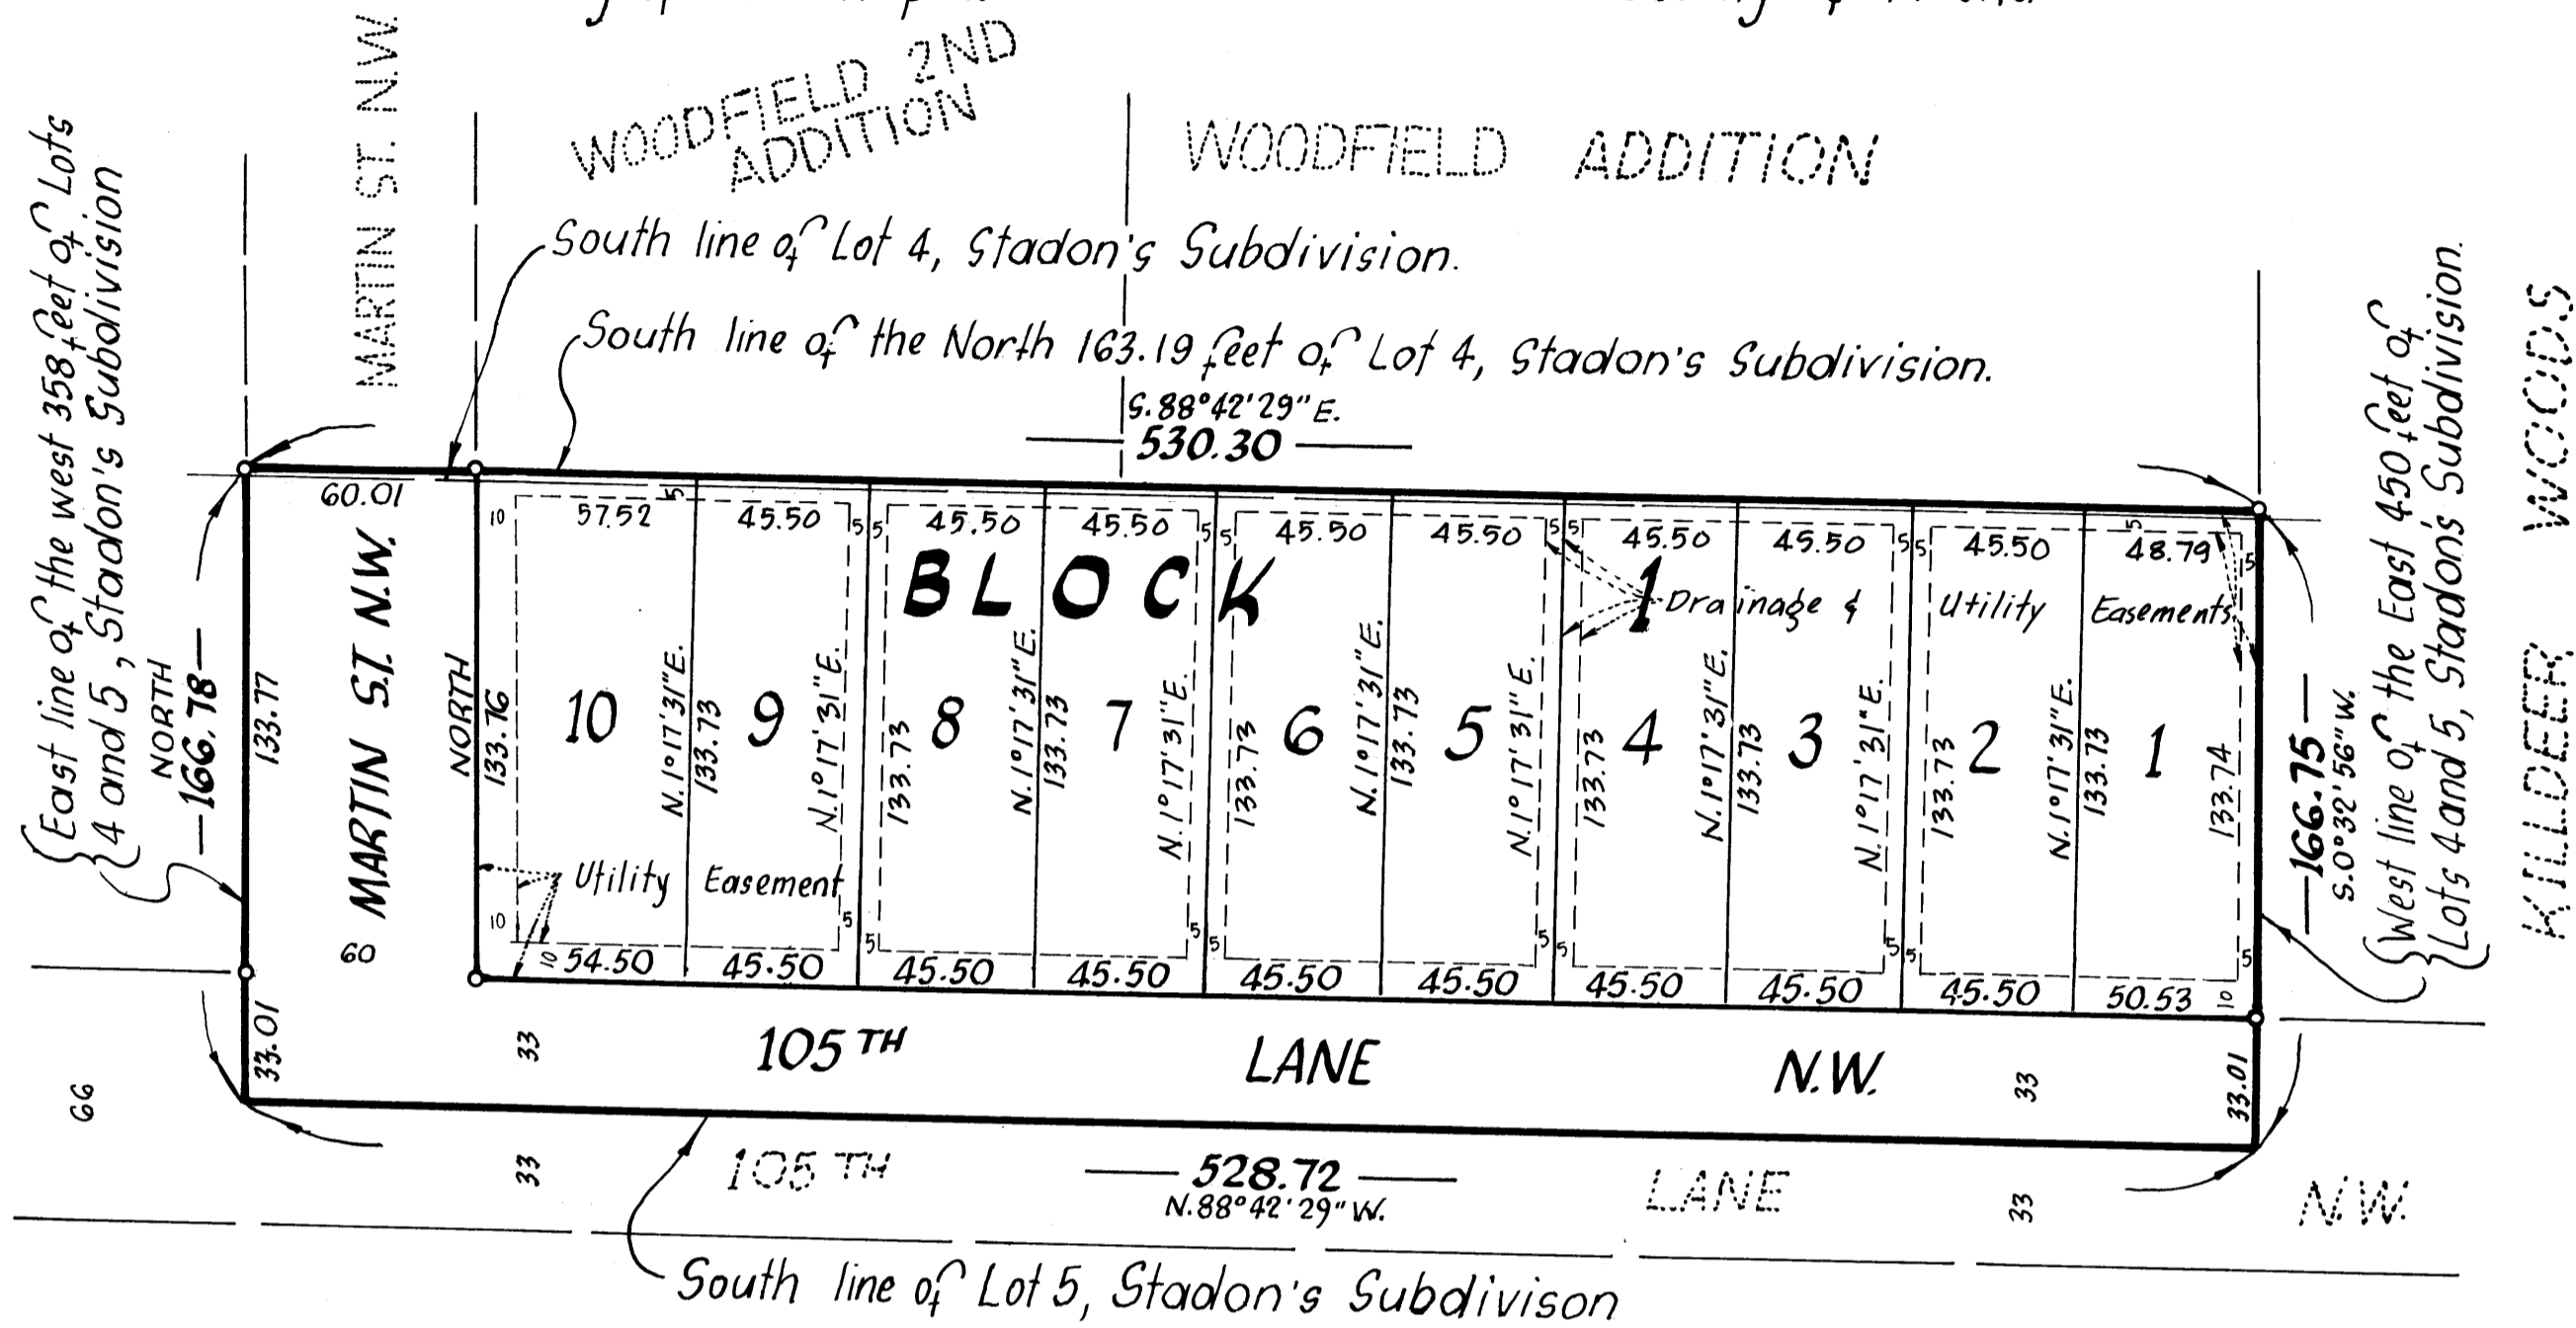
WOODFIELD 2ND ADDITION

WOODFIELD ADDITION

MARTIN ST. N.W.

South line of Lot 4, Stadon's Subdivision.

South line of the North 163.19 feet of Lot 4, Stadon's Subdivision.

S.88°42'29"E.
530.30

East line of the west 358 feet of Lots 4 and 5, Stadon's Subdivision

NORTH
166.78

133.77

60.01

MARTIN ST. N.W.

60

NORTH

BLOCK 1

Drainage & Utility Easements

Utility Easement

57.52 45.50 45.50 45.50 45.50 45.50 45.50 45.50 45.50 48.79

10 9 8 7 6 5 4 3 2 1

133.76 133.73 133.73 133.73 133.73 133.73 133.73 133.73 133.73 133.73 133.74

N.1°17'31"E.

54.50 45.50 45.50 45.50 45.50 45.50 45.50 45.50 45.50 50.53

10 5 5 10

166.75
S.0°32'56"W.

West line of the East 450 feet of Lots 4 and 5, Stadon's Subdivision.

KILLDEER WOODS

66

33.01

33

105TH LANE N.W.

33

33.01

33

105 TH

528.72
N.88°42'29"W.

LANE

33

N.W.

South line of Lot 5, Stadon's Subdivison